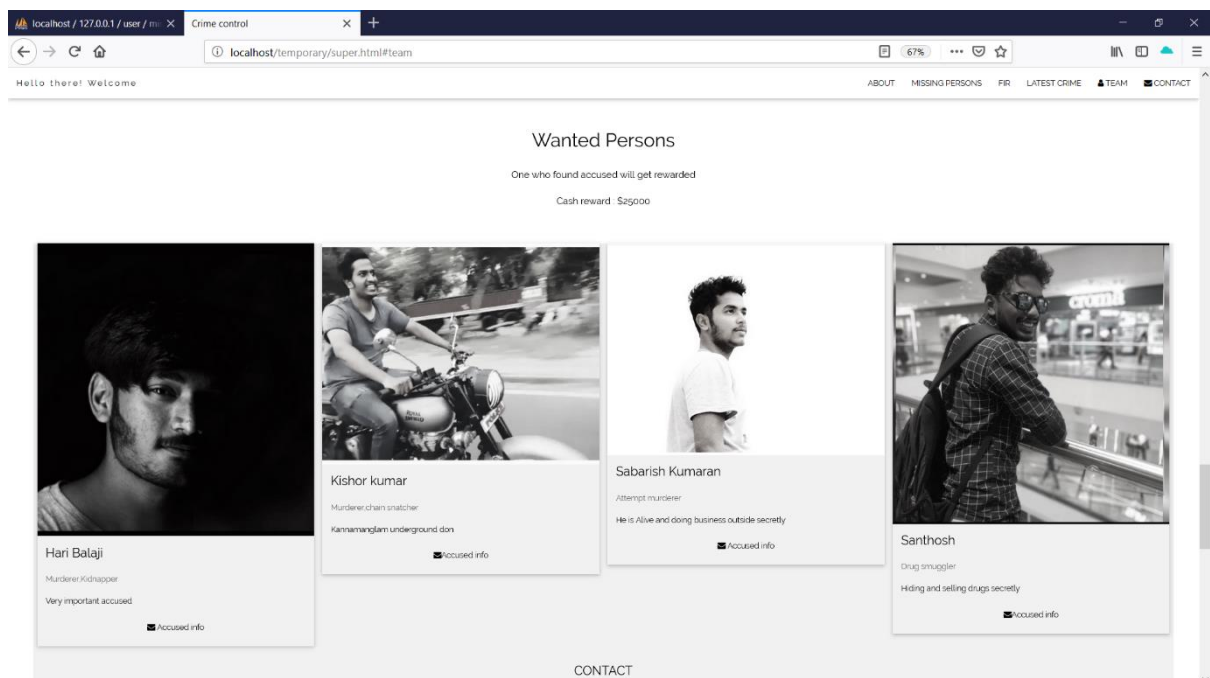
localhost / 127.0.0.1 / user / m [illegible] ×
Crime control ×
+

localhost/temporary/super.html#team
67%
···

Hello there! Welcome

ABOUT MISSING PERSONS FIR LATEST CRIME TEAM CONTACT

Wanted Persons

One who found accused will get rewarded

Cash reward : $25000

Hari Balaji

Murderer,Kidnapper

Very important accused

Accused info

Kishor kumar

Murderer,chain snatcher

Kannamanglam underground don

Accused info

Sabarish Kumaran

Attempt murderer

He is Alive and doing business outside secretly

Accused info

Santhosh

Drug smuggler

Hiding and selling drugs secretly

Accused info

CONTACT